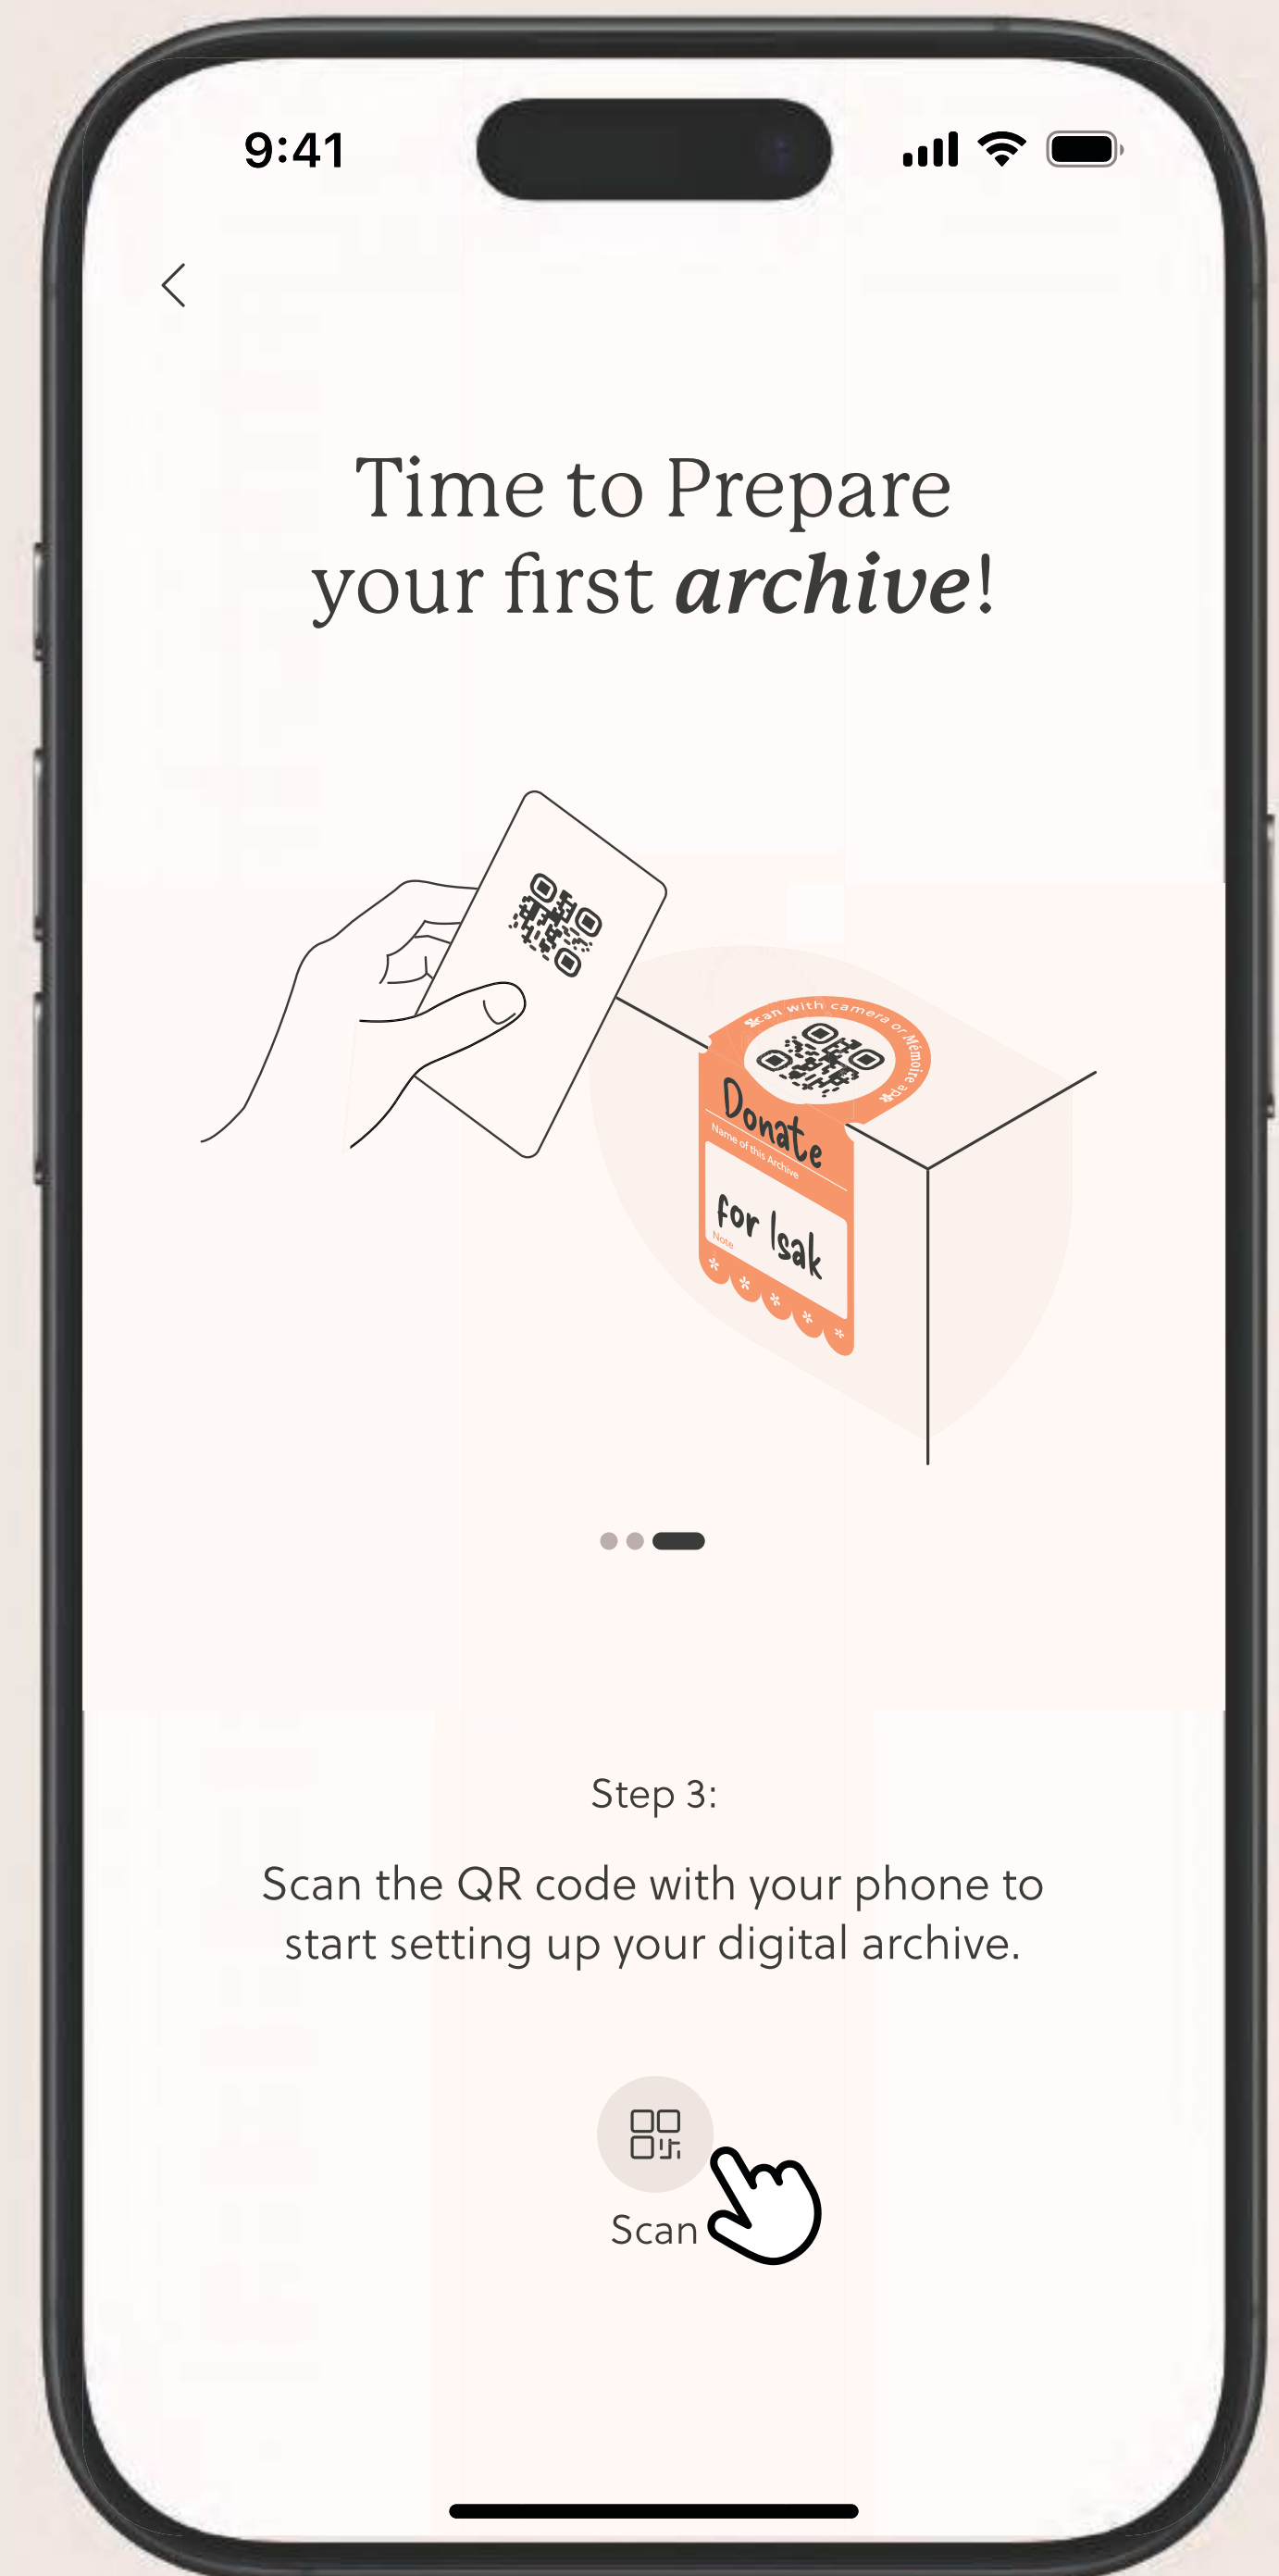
9:41

Time to Prepare your first *archive*!

Scan with camera or Mémoire app

Donate

Name of this Archive

for Isak

Note

Step 3:

Scan the QR code with your phone to start setting up your digital archive.

Scan